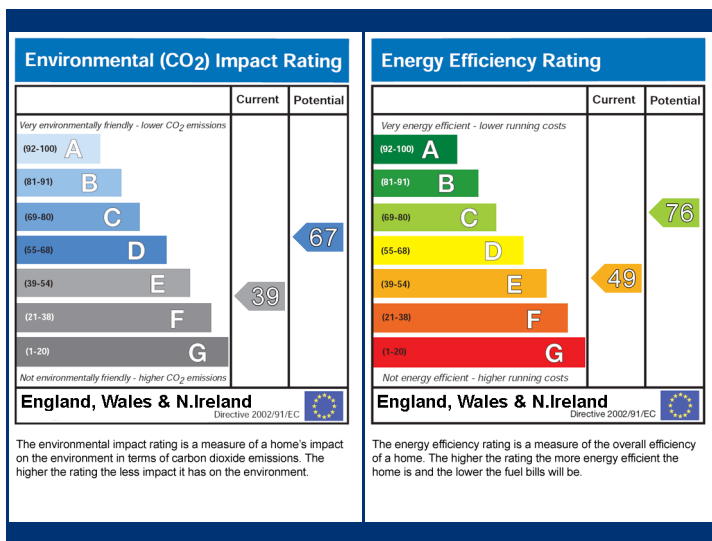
Environmental ($CO_2$) Impact Rating

| | Current | Potential |
|---|---|---|
| Very environmentally friendly - lower $CO_2$ emissions | | |
| (92-100) A | | |
| (81-91) B | | |
| (69-80) C | | |
| (55-68) D | | 67 |
| (39-54) E | 39 | |
| (21-38) F | | |
| (1-20) G | | |
| Not environmentally friendly - higher $CO_2$ emissions | | |

England, Wales & N.Ireland
Directive 2002/91/EC

The environmental impact rating is a measure of a home's impact on the environment in terms of carbon dioxide emissions. The higher the rating the less impact it has on the environment.

Energy Efficiency Rating

| | Current | Potential |
|---|---|---|
| Very energy efficient - lower running costs | | |
| (92-100) A | | |
| (81-91) B | | |
| (69-80) C | | 76 |
| (55-68) D | | |
| (39-54) E | 49 | |
| (21-38) F | | |
| (1-20) G | | |
| Not energy efficient - higher running costs | | |

England, Wales & N.Ireland
Directive 2002/91/EC

The energy efficiency rating is a measure of the overall efficiency of a home. The higher the rating the more energy efficient the home is and the lower the fuel bills will be.